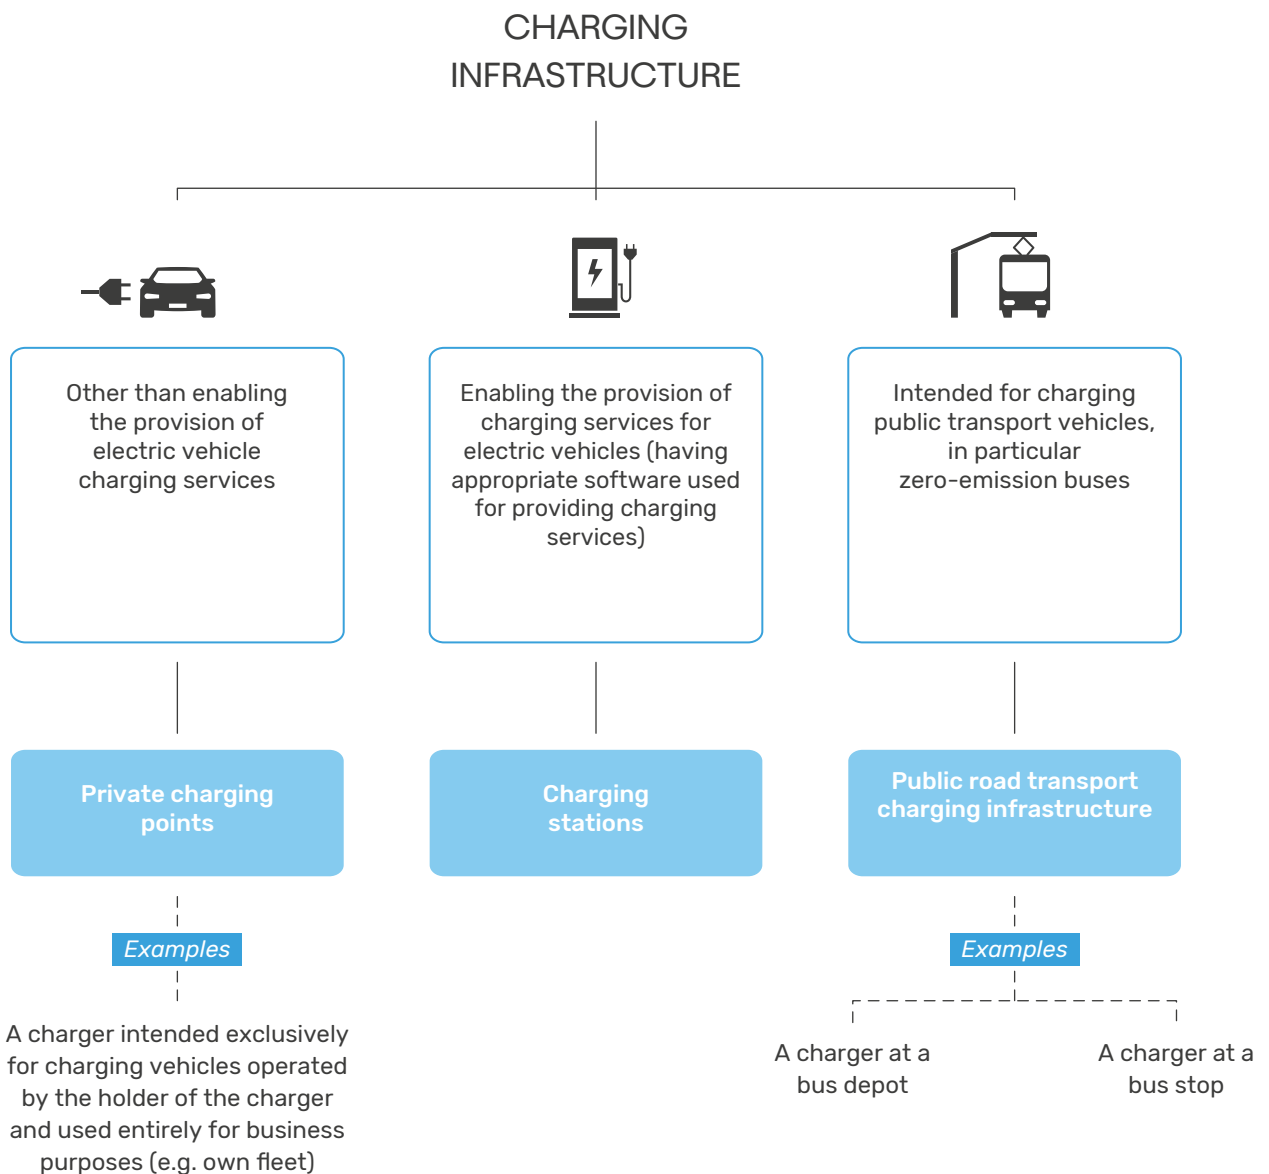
CHARGING INFRASTRUCTURE

Other than enabling the provision of electric vehicle charging services

Private charging points

Examples

A charger intended exclusively for charging vehicles operated by the holder of the charger and used entirely for business purposes (e.g. own fleet)

Enabling the provision of charging services for electric vehicles (having appropriate software used for providing charging services)

Charging stations

Intended for charging public transport vehicles, in particular zero-emission buses

Public road transport charging infrastructure

Examples

A charger at a bus depot

A charger at a bus stop